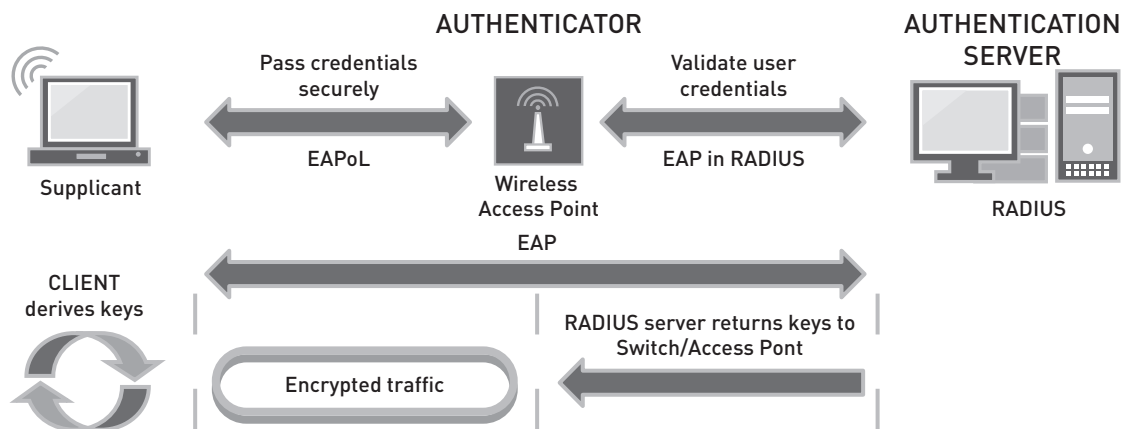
AUTHENTICATOR

AUTHENTICATION SERVER

Pass credentials securely

EAPoL

Supplicant

Wireless Access Point

Validate user credentials

EAP in RADIUS

RADIUS

EAP

CLIENT derives keys

RADIUS server returns keys to Switch/Access Pont

Encrypted traffic